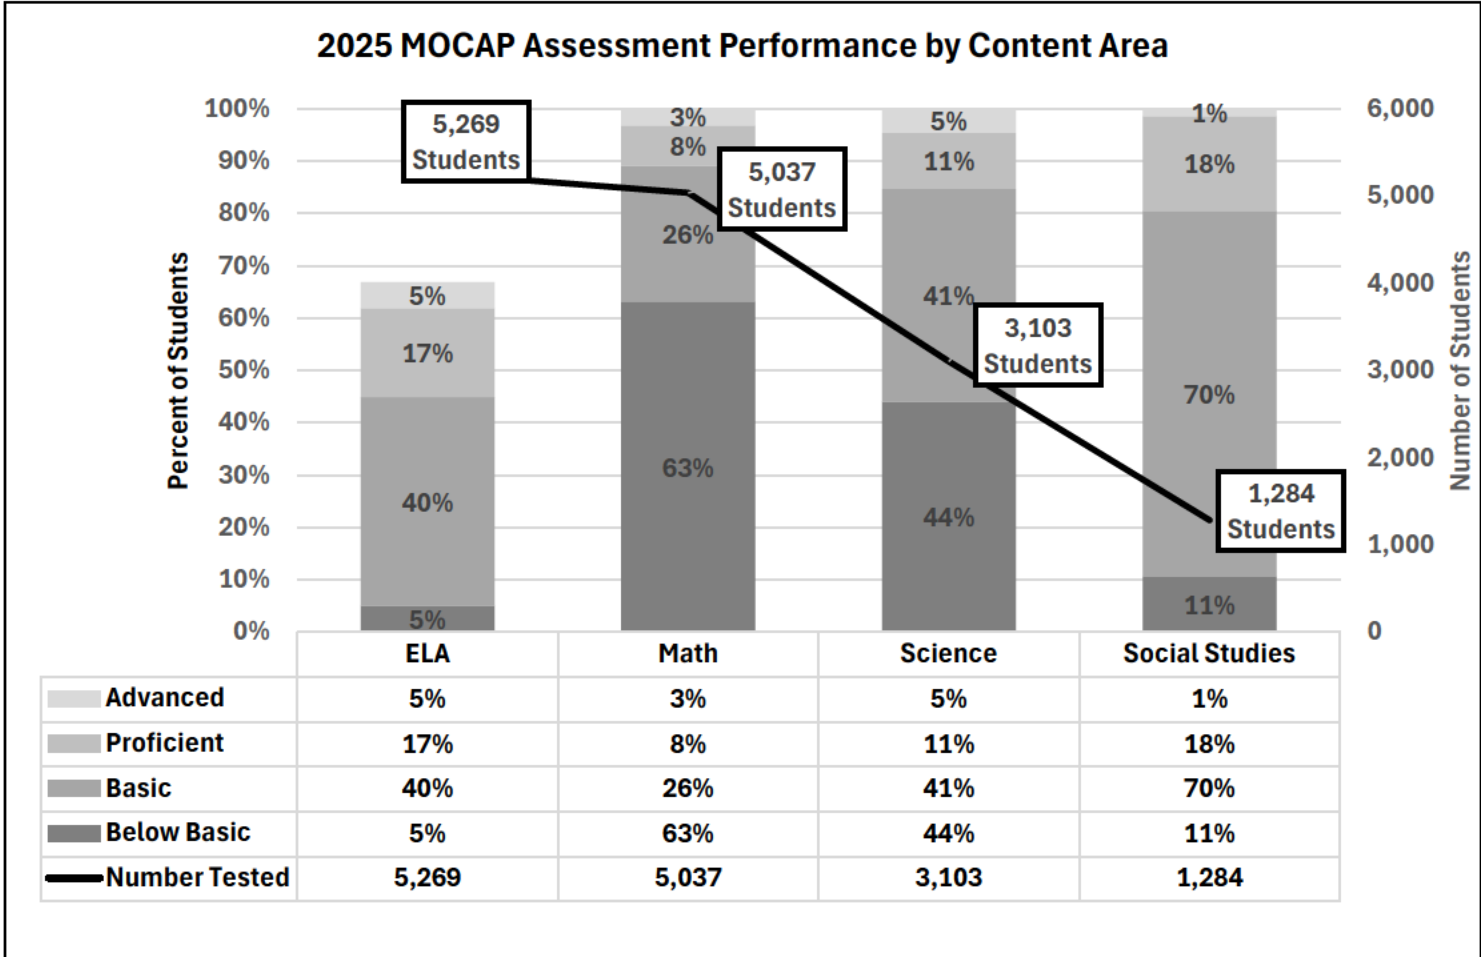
2025 MOCAP Assessment Performance by Content Area

Percent of Students

100%
90%
80%
70%
60%
50%
40%
30%
20%
10%
0%

Number of Students

6,000
5,000
4,000
3,000
2,000
1,000
0

5,269 Students

5,037 Students

3,103 Students

1,284 Students

5%
17%
40%
5%

3%
8%
26%
63%

5%
11%
41%
44%

1%
18%
70%
11%

| | ELA | Math | Science | Social Studies |
|---|---|---|---|---|
| Advanced | 5% | 3% | 5% | 1% |
| Proficient | 17% | 8% | 11% | 18% |
| Basic | 40% | 26% | 41% | 70% |
| Below Basic | 5% | 63% | 44% | 11% |
| Number Tested | 5,269 | 5,037 | 3,103 | 1,284 |